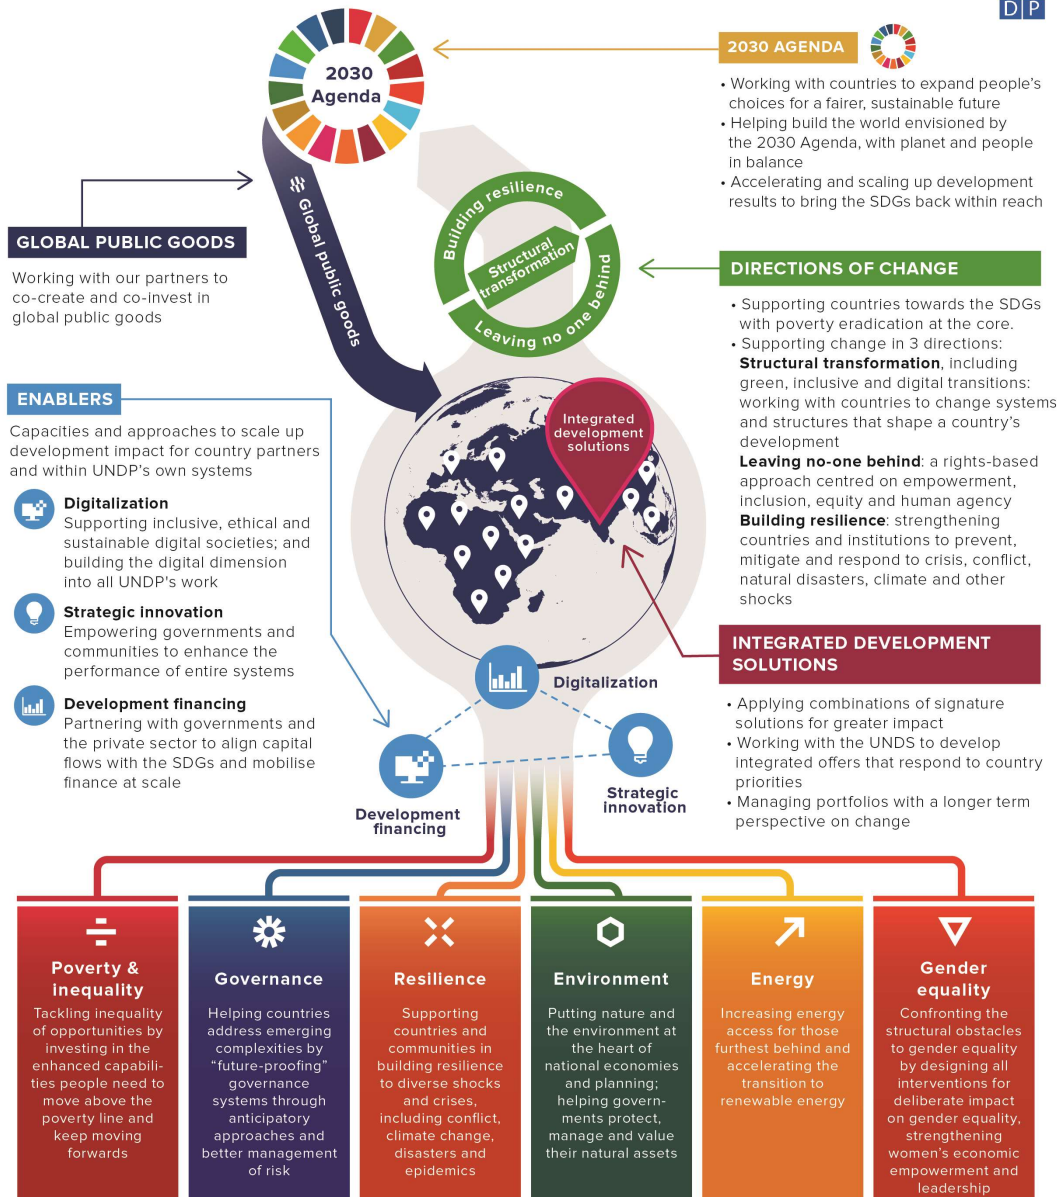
DP

2030 Agenda

2030 AGENDA

• Working with countries to expand people's choices for a fairer, sustainable future
• Helping build the world envisioned by the 2030 Agenda, with planet and people in balance
• Accelerating and scaling up development results to bring the SDGs back within reach

GLOBAL PUBLIC GOODS

Working with our partners to co-create and co-invest in global public goods

Global public goods

Building resilience
Structural transformation
Leaving no one behind

DIRECTIONS OF CHANGE

• Supporting countries towards the SDGs with poverty eradication at the core.
• Supporting change in 3 directions:
**Structural transformation**, including green, inclusive and digital transitions: working with countries to change systems and structures that shape a country's development
**Leaving no-one behind**: a rights-based approach centred on empowerment, inclusion, equity and human agency
**Building resilience**: strengthening countries and institutions to prevent, mitigate and respond to crisis, conflict, natural disasters, climate and other shocks

ENABLERS

Capacities and approaches to scale up development impact for country partners and within UNDP's own systems

**Digitalization**
Supporting inclusive, ethical and sustainable digital societies; and building the digital dimension into all UNDP's work

**Strategic innovation**
Empowering governments and communities to enhance the performance of entire systems

**Development financing**
Partnering with governments and the private sector to align capital flows with the SDGs and mobilise finance at scale

Integrated development solutions

INTEGRATED DEVELOPMENT SOLUTIONS

• Applying combinations of signature solutions for greater impact
• Working with the UNDS to develop integrated offers that respond to country priorities
• Managing portfolios with a longer term perspective on change

Digitalization

Development financing

Strategic innovation

Poverty & inequality
Tackling inequality of opportunities by investing in the enhanced capabilities people need to move above the poverty line and keep moving forwards

Governance
Helping countries address emerging complexities by "future-proofing" governance systems through anticipatory approaches and better management of risk

Resilience
Supporting countries and communities in building resilience to diverse shocks and crises, including conflict, climate change, disasters and epidemics

Environment
Putting nature and the environment at the heart of national economies and planning; helping governments protect, manage and value their natural assets

Energy
Increasing energy access for those furthest behind and accelerating the transition to renewable energy

Gender equality
Confronting the structural obstacles to gender equality by designing all interventions for deliberate impact on gender equality, strengthening women's economic empowerment and leadership